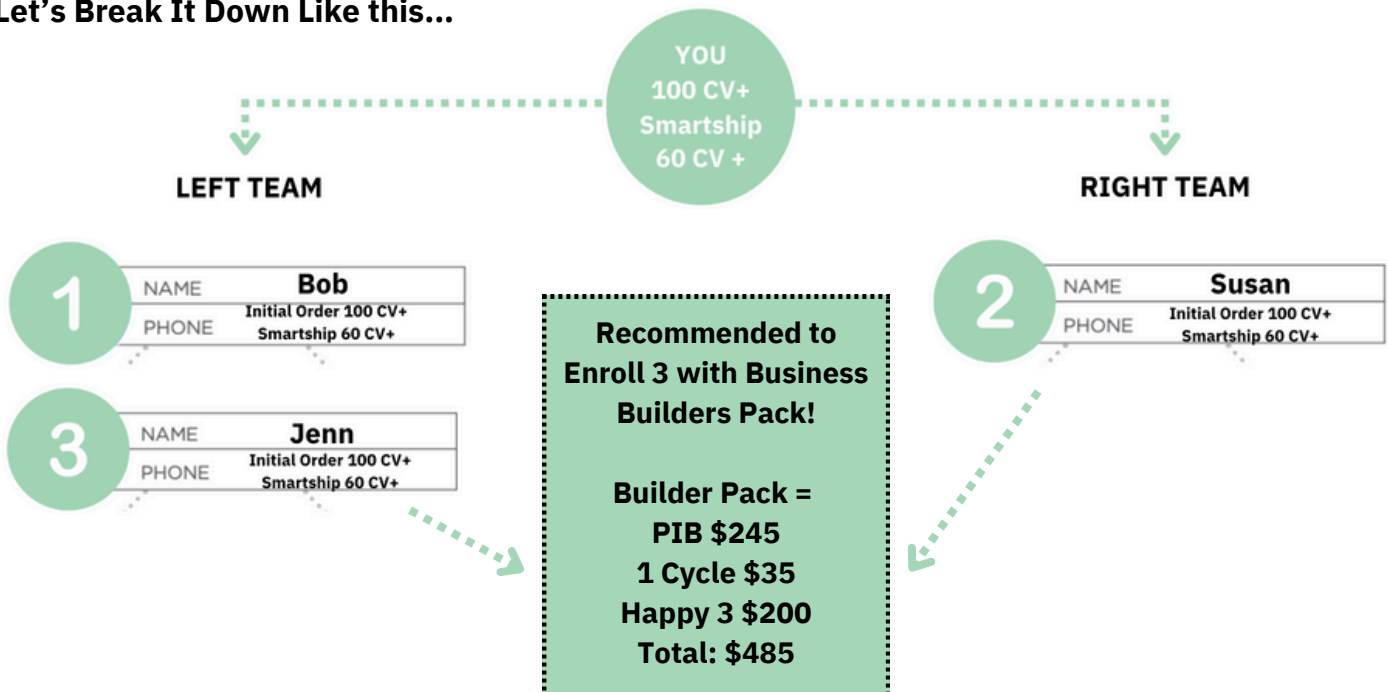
Let's Break It Down Like this...

YOU
100 CV+
Smartship
60 CV +

LEFT TEAM

RIGHT TEAM

1
NAME Bob
PHONE Initial Order 100 CV+
Smartship 60 CV+

3
NAME Jenn
PHONE Initial Order 100 CV+
Smartship 60 CV+

Recommended to Enroll 3 with Business Builders Pack!

Builder Pack =
PIB $245
1 Cycle $35
Happy 3 $200
Total: $485

2
NAME Susan
PHONE Initial Order 100 CV+
Smartship 60 CV+